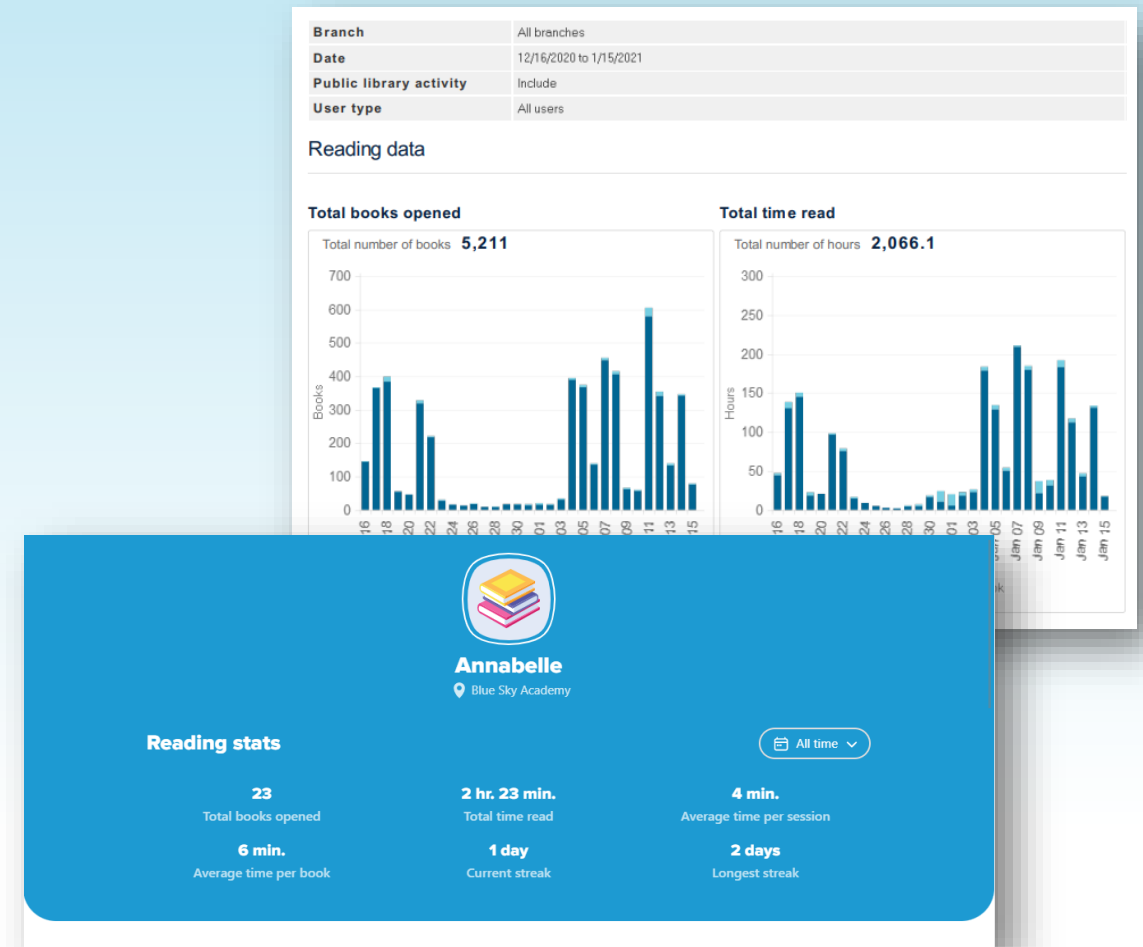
| Branch | All branches |
|---|---|
| Date | 12/16/2020 to 1/15/2021 |
| Public library activity | Include |
| User type | All users |

Reading data

Total books opened

Total number of books 5,211

700
600
500
400
300
200
100
0

Books

16 18 20 22 24 26 28 30 01 03 05 07 09 11 13 15

Total time read

Total number of hours 2,066.1

300
250
200
150
100
50
0

Hours

16 18 20 22 24 26 28 30 01 03 05 Jan 07 Jan 09 Jan 11 Jan 13 Jan 15

Annabelle

Blue Sky Academy

Reading stats

All time

23
Total books opened

2 hr. 23 min.
Total time read

4 min.
Average time per session

6 min.
Average time per book

1 day
Current streak

2 days
Longest streak